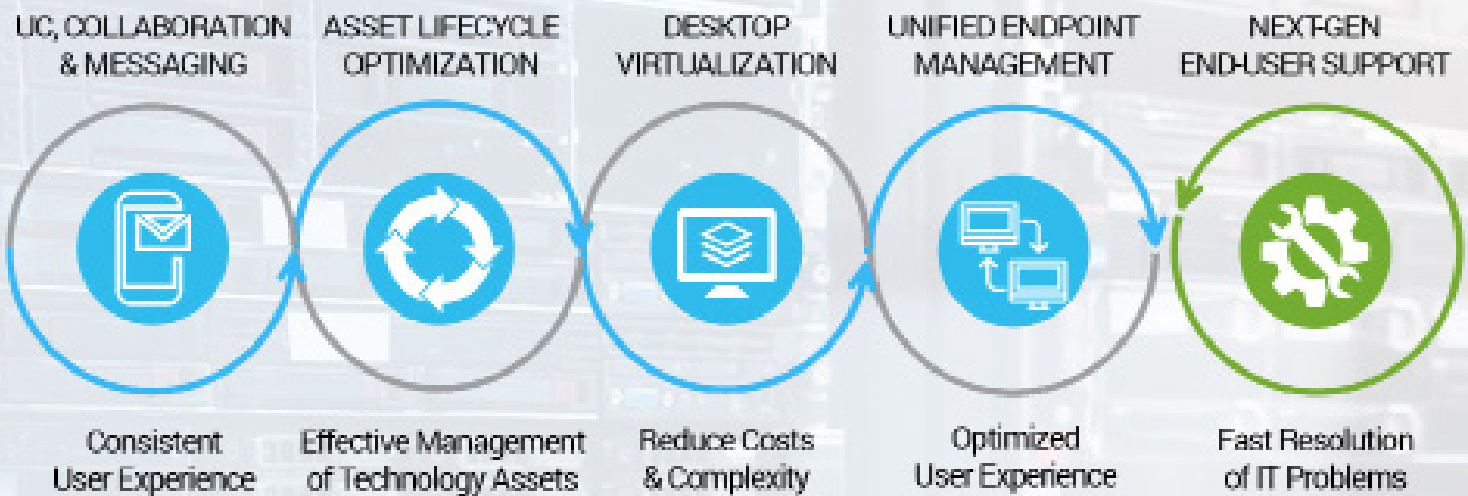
UC, COLLABORATION & MESSAGING

Consistent User Experience

ASSET LIFECYCLE OPTIMIZATION

Effective Management of Technology Assets

DESKTOP VIRTUALIZATION

Reduce Costs & Complexity

UNIFIED ENDPOINT MANAGEMENT

Optimized User Experience

NEXT-GEN END-USER SUPPORT

Fast Resolution of IT Problems